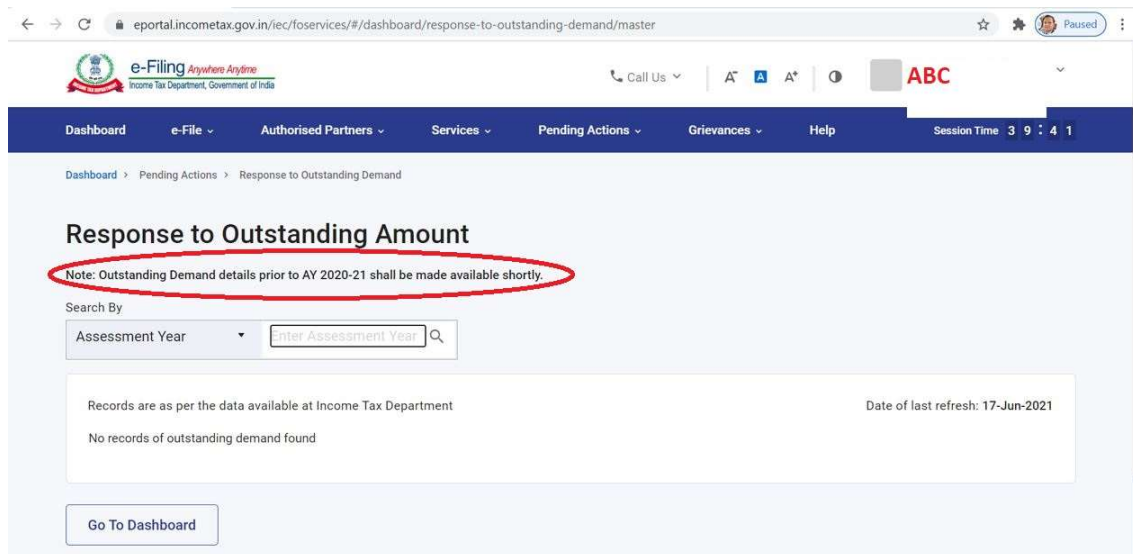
eportal.incometax.gov.in/iec/foservices/#/dashboard/response-to-outstanding-demand/master

Paused

e-Filing Anywhere Anytime
Income Tax Department, Government of India

Call Us

A⁻ A A⁺

ABC

Dashboard e-File Authorised Partners Services Pending Actions Grievances Help Session Time 3 9 : 4 1

Dashboard > Pending Actions > Response to Outstanding Demand

Response to Outstanding Amount

Note: Outstanding Demand details prior to AY 2020-21 shall be made available shortly.

Search By

Assessment Year

Enter Assessment Year

Records are as per the data available at Income Tax Department

Date of last refresh: 17-Jun-2021

No records of outstanding demand found

Go To Dashboard